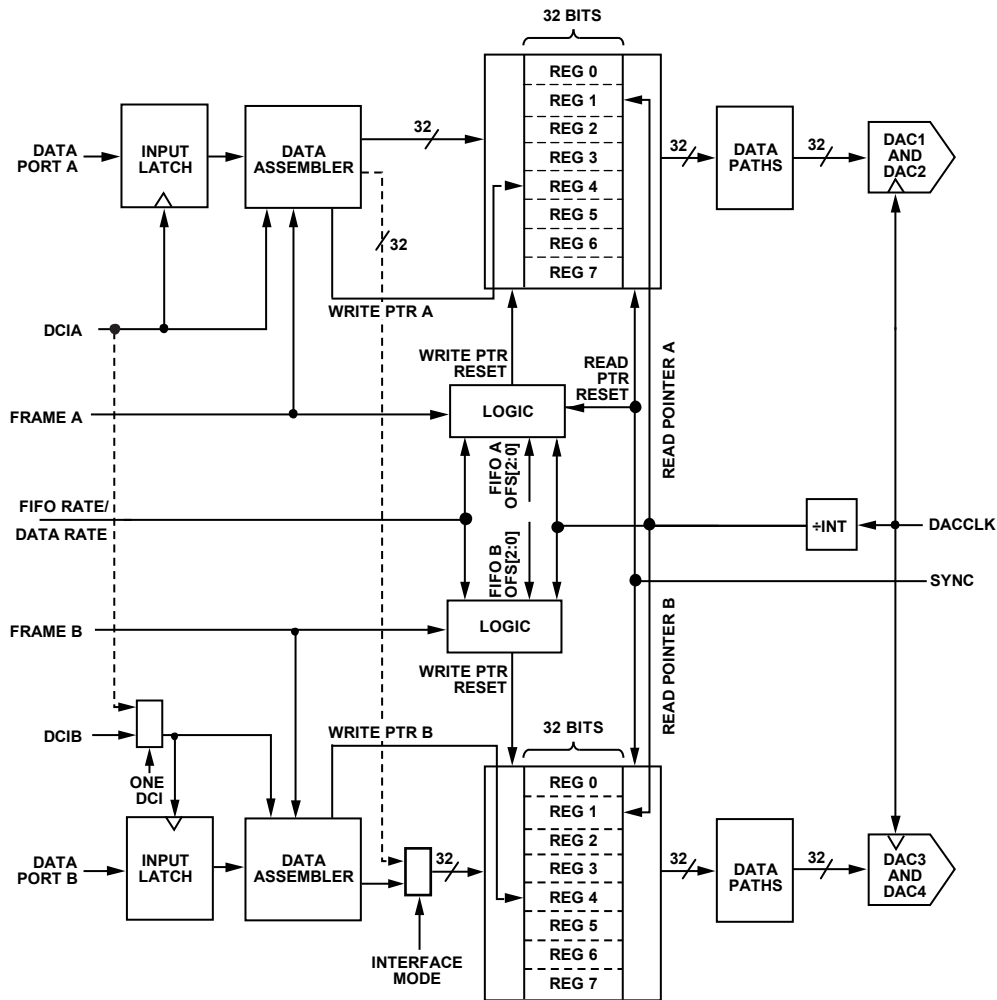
32 BITS

DATA PORT A

INPUT LATCH

DATA ASSEMBLER

32

REG 0
REG 1
REG 2
REG 3
REG 4
REG 5
REG 6
REG 7

32

DATA PATHS

32

DAC1 AND DAC2

32

WRITE PTR A

DCIA

WRITE PTR RESET

READ PTR RESET

READ POINTER A

FRAME A

LOGIC

FIFO A OFS[2:0]

FIFO RATE/ DATA RATE

÷INT

DACCLK

FIFO B OFS[2:0]

SYNC

FRAME B

LOGIC

WRITE PTR RESET

READ POINTER B

DCIB

WRITE PTR B

32 BITS

ONE DCI

REG 0
REG 1
REG 2
REG 3
REG 4
REG 5
REG 6
REG 7

DATA PORT B

INPUT LATCH

DATA ASSEMBLER

32

32

DATA PATHS

32

DAC3 AND DAC4

INTERFACE MODE